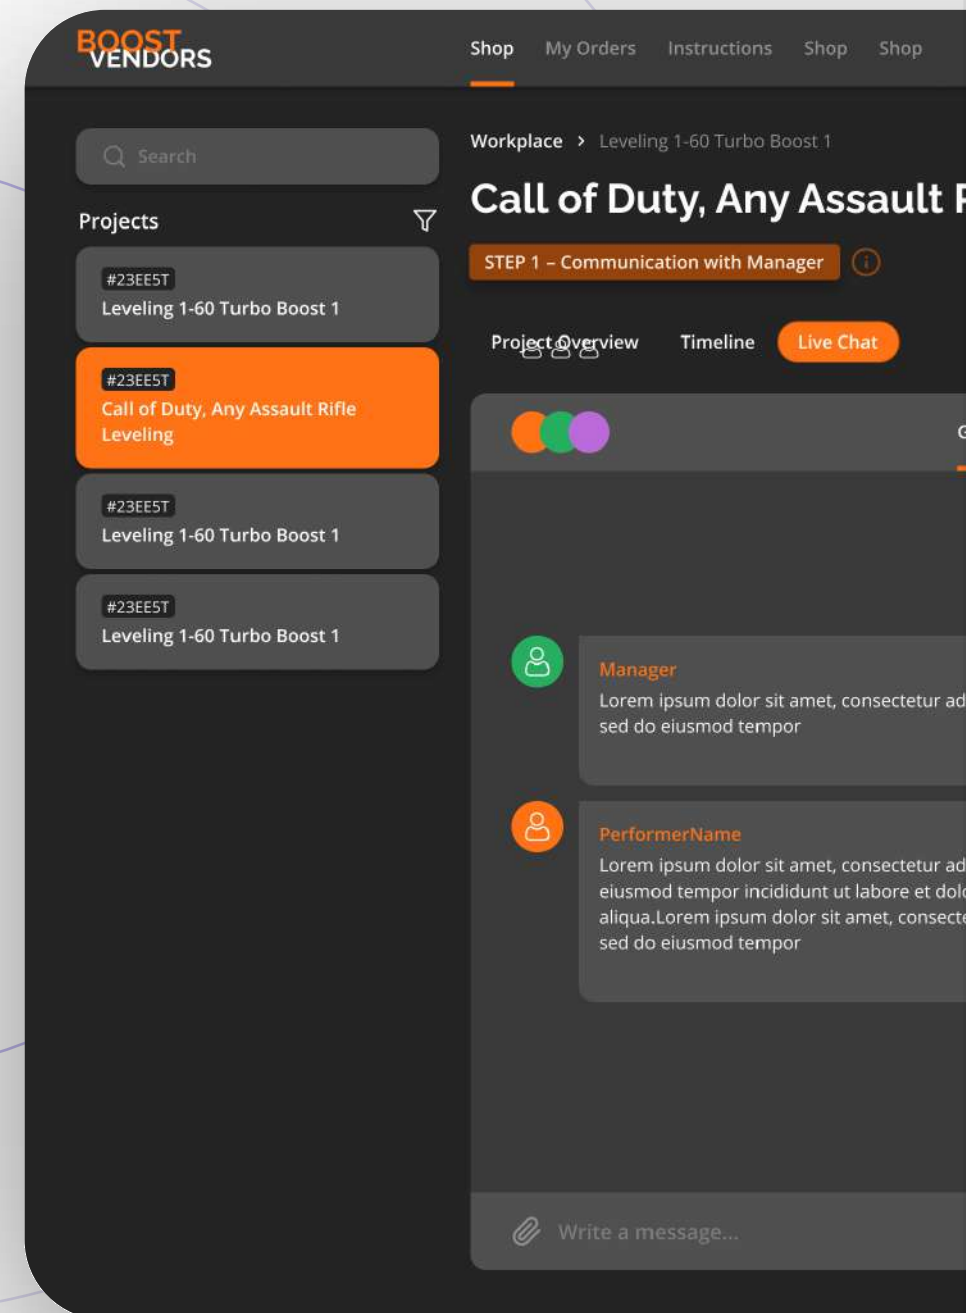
BOOST VENDORS

Shop My Orders Instructions Shop Shop

Search

Projects

#23EE5T
Leveling 1-60 Turbo Boost 1

#23EE5T
Call of Duty, Any Assault Rifle Leveling

#23EE5T
Leveling 1-60 Turbo Boost 1

#23EE5T
Leveling 1-60 Turbo Boost 1

Workplace > Leveling 1-60 Turbo Boost 1

Call of Duty, Any Assault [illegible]

STEP 1 – Communication with Manager

Project Overview Timeline Live Chat

Manager
Lorem ipsum dolor sit amet, consectetur ad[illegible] sed do eiusmod tempor

PerformerName
Lorem ipsum dolor sit amet, consectetur ad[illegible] eiusmod tempor incididunt ut labore et dol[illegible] aliqua.Lorem ipsum dolor sit amet, consect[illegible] sed do eiusmod tempor

Write a message...